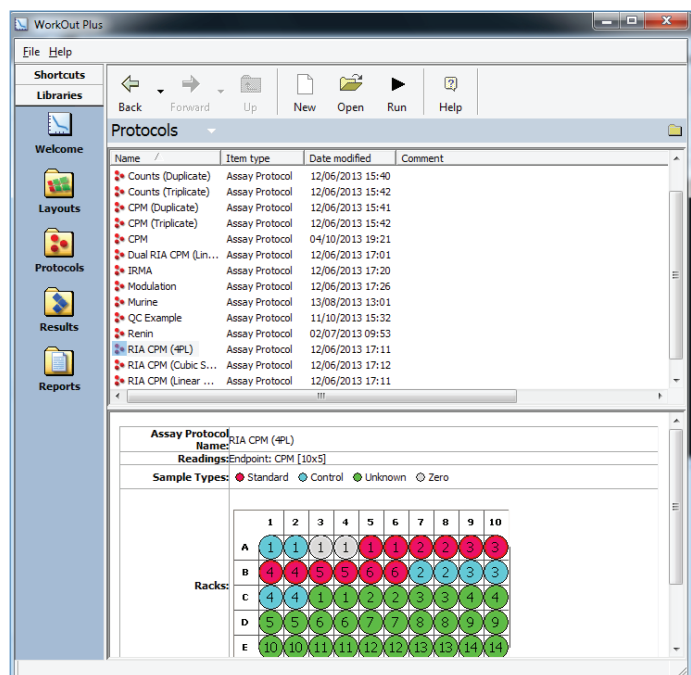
WorkOut Plus

File Help

Shortcuts
Libraries
Welcome
Layouts
Protocols
Results
Reports

Back Forward Up New Open Run Help

Protocols

| Name | Item type | Date modified | Comment |
|---|---|---|---|
| Counts (Duplicate) | Assay Protocol | 12/06/2013 15:40 | |
| Counts (Triplicate) | Assay Protocol | 12/06/2013 15:42 | |
| CPM (Duplicate) | Assay Protocol | 12/06/2013 15:41 | |
| CPM (Triplicate) | Assay Protocol | 12/06/2013 15:42 | |
| CPM | Assay Protocol | 04/10/2013 19:21 | |
| Dual RIA CPM (Lin... | Assay Protocol | 12/06/2013 17:01 | |
| IRMA | Assay Protocol | 12/06/2013 17:20 | |
| Modulation | Assay Protocol | 12/06/2013 17:26 | |
| Murine | Assay Protocol | 13/08/2013 13:01 | |
| QC Example | Assay Protocol | 11/10/2013 15:32 | |
| Renin | Assay Protocol | 02/07/2013 09:53 | |
| RIA CPM (4PL) | Assay Protocol | 12/06/2013 17:11 | |
| RIA CPM (Cubic S... | Assay Protocol | 12/06/2013 17:12 | |
| RIA CPM (Linear ... | Assay Protocol | 12/06/2013 17:11 | |

Assay Protocol Name: RIA CPM (4PL)
Readings: Endpoint: CPM [10x5]
Sample Types: Standard Control Unknown Zero

Racks:

| | 1 | 2 | 3 | 4 | 5 | 6 | 7 | 8 | 9 | 10 |
|---|---|---|---|---|---|---|---|---|---|---|
| A | 1 | 1 | 1 | 1 | 1 | 1 | 2 | 2 | 3 | 3 |
| B | 4 | 4 | 5 | 5 | 6 | 6 | 2 | 2 | 3 | 3 |
| C | 4 | 4 | 1 | 1 | 2 | 2 | 3 | 3 | 4 | 4 |
| D | 5 | 5 | 6 | 6 | 7 | 7 | 8 | 8 | 9 | 9 |
| E | 10 | 10 | 11 | 11 | 12 | 12 | 13 | 13 | 14 | 14 |